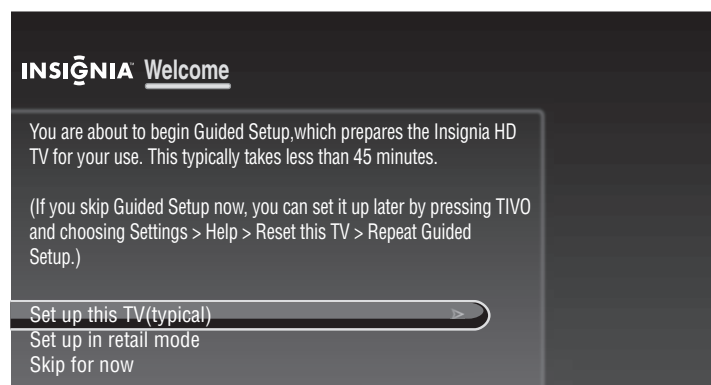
INSIGNIA Welcome

You are about to begin Guided Setup,which prepares the Insignia HD TV for your use. This typically takes less than 45 minutes.

(If you skip Guided Setup now, you can set it up later by pressing TIVO and choosing Settings > Help > Reset this TV > Repeat Guided Setup.)

Set up this TV(typical)
Set up in retail mode
Skip for now